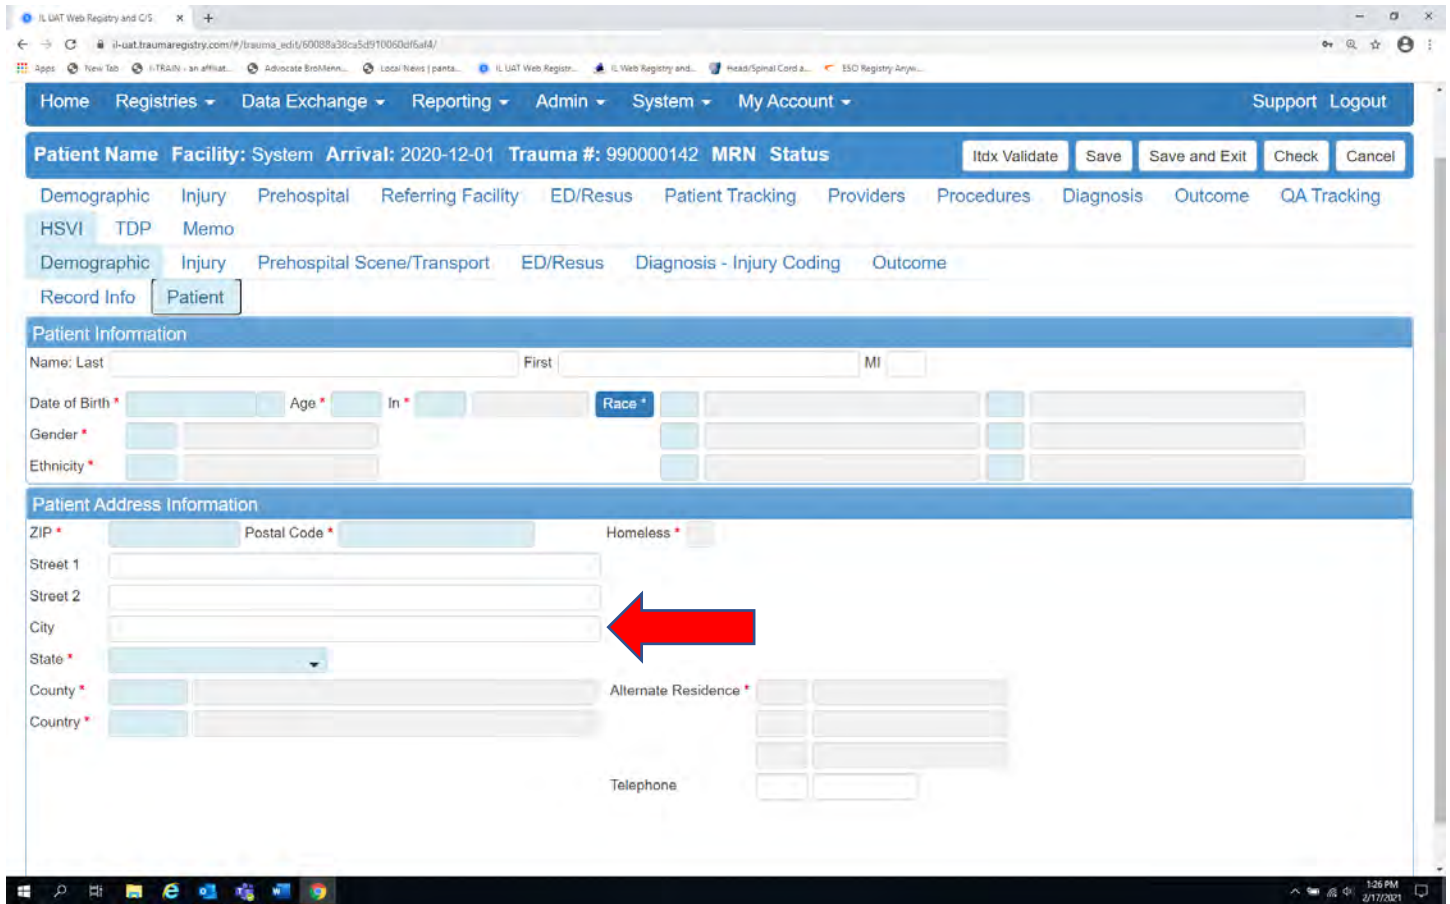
IL UAT Web Registry and C/S ×

il-uat.traumaregistry.com/#/trauma_edit/60088a38ca5d910060df6af4/

Apps New Tab I-TRAIN - an affiliat... Advocate BroMenn... Local News | panta... IL UAT Web Registr... IL Web Registry and... Head/Spinal Cord a... ESO Registry Anyw...

Home Registries Data Exchange Reporting Admin System My Account Support Logout

Patient Name Facility: System Arrival: 2020-12-01 Trauma #: 990000142 MRN Status Itdx Validate Save Save and Exit Check Cancel

Demographic Injury Prehospital Referring Facility ED/Resus Patient Tracking Providers Procedures Diagnosis Outcome QA Tracking HSVI TDP Memo

Demographic Injury Prehospital Scene/Transport ED/Resus Diagnosis - Injury Coding Outcome

Record Info Patient

Patient Information

Name: Last First MI

Date of Birth * Age * In * Race *

Gender *

Ethnicity *

Patient Address Information

ZIP * Postal Code * Homeless *

Street 1

Street 2

City

State *

County * Alternate Residence *

Country *

Telephone

1:26 PM 2/17/2021